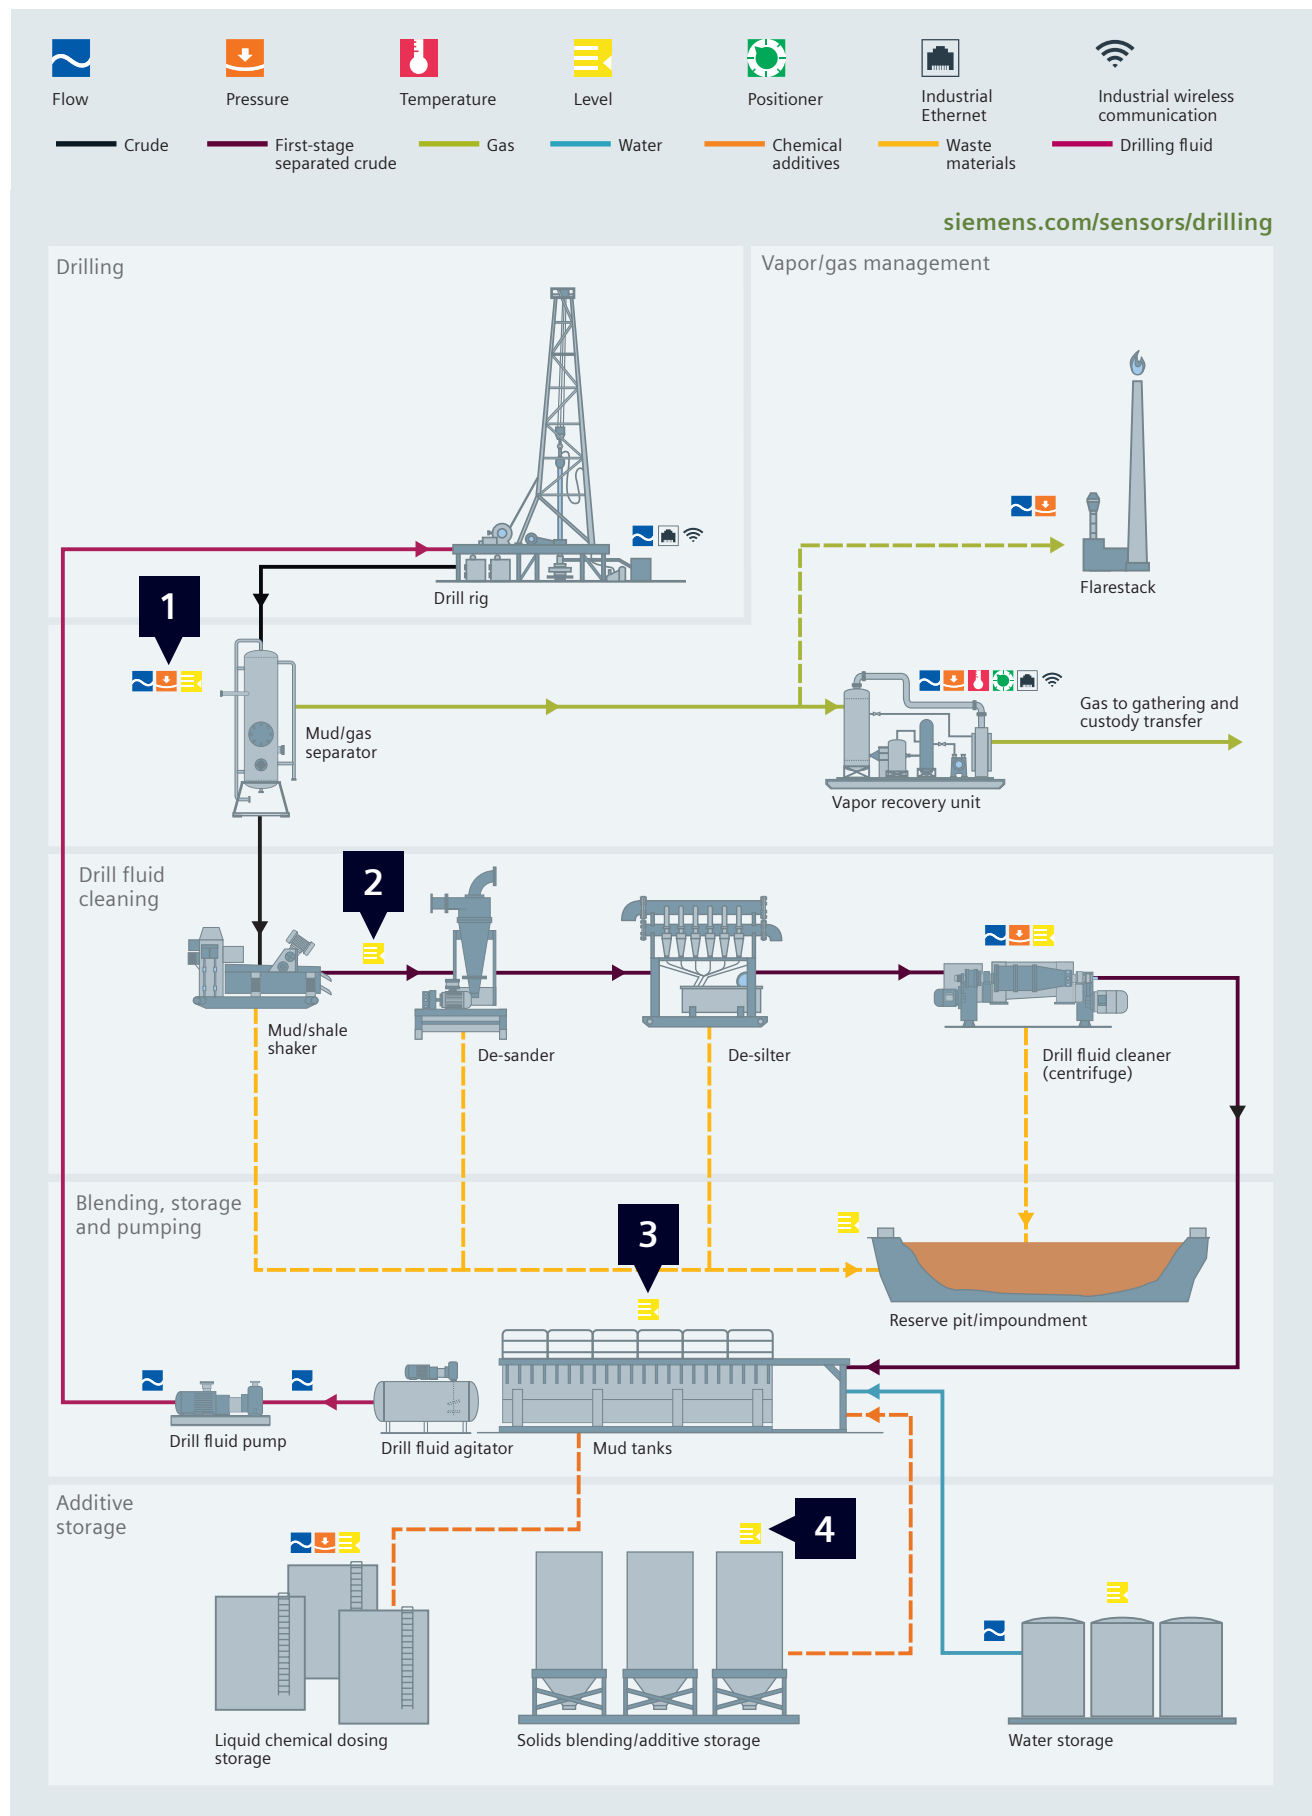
Flow
Pressure
Temperature
Level
Positioner
Industrial Ethernet
Industrial wireless communication

Crude
First-stage separated crude
Gas
Water
Chemical additives
Waste materials
Drilling fluid

siemens.com/sensors/drilling

Drilling

Vapor/gas management

Flarestack

Drill rig

1

Mud/gas separator

Gas to gathering and custody transfer

Vapor recovery unit

Drill fluid cleaning

2

Mud/shale shaker

De-sander

De-silter

Drill fluid cleaner (centrifuge)

Blending, storage and pumping

3

Reserve pit/impoundment

Drill fluid pump

Drill fluid agitator

Mud tanks

Additive storage

4

Liquid chemical dosing storage

Solids blending/additive storage

Water storage